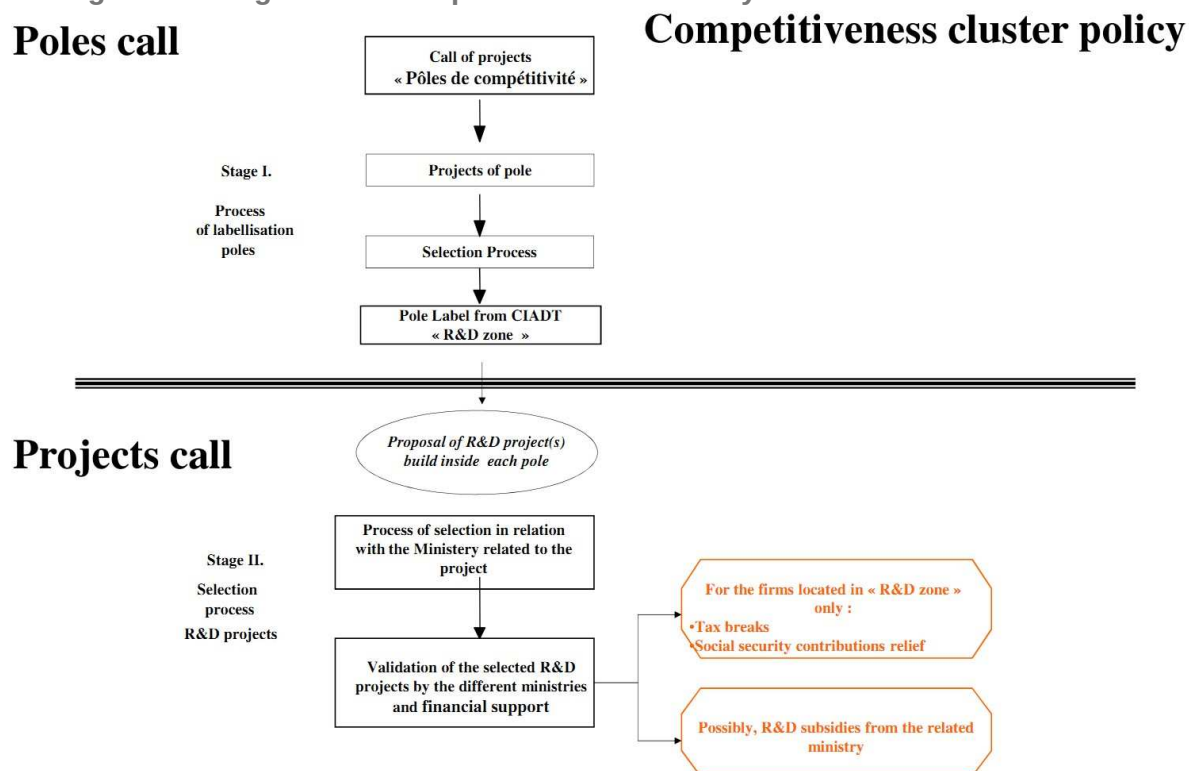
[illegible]

Poles call

Competitiveness cluster policy

Call of projects « Pôles de compétitivité »

Stage I.

Process of labellisation poles

Projects of pole

Selection Process

Pole Label from CIADT « R&D zone »

Projects call

Proposal of R&D project(s) build inside each pole

Stage II.

Selection process R&D projects

Process of selection in relation with the Ministery related to the project

Validation of the selected R&D projects by the different ministries and financial support

For the firms located in « R&D zone » only :
•Tax breaks
•Social security contributions relief

Possibly, R&D subsidies from the related ministry